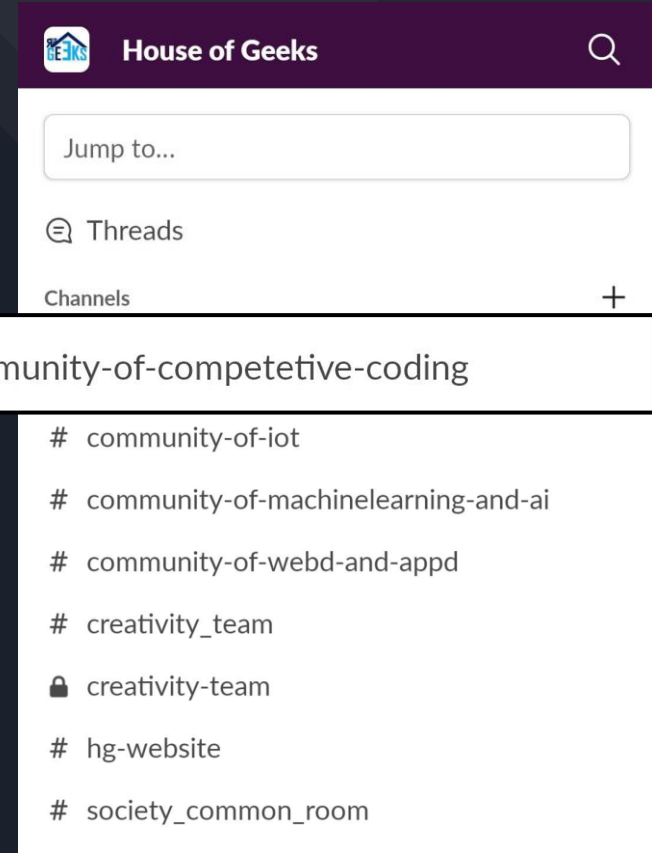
GE3KS House of Geeks

Jump to...

Threads

Channels +

munity-of-competetive-coding

# community-of-iot

# community-of-machinelearning-and-ai

# community-of-webd-and-appd

# creativity_team

creativity-team

# hg-website

# society_common_room